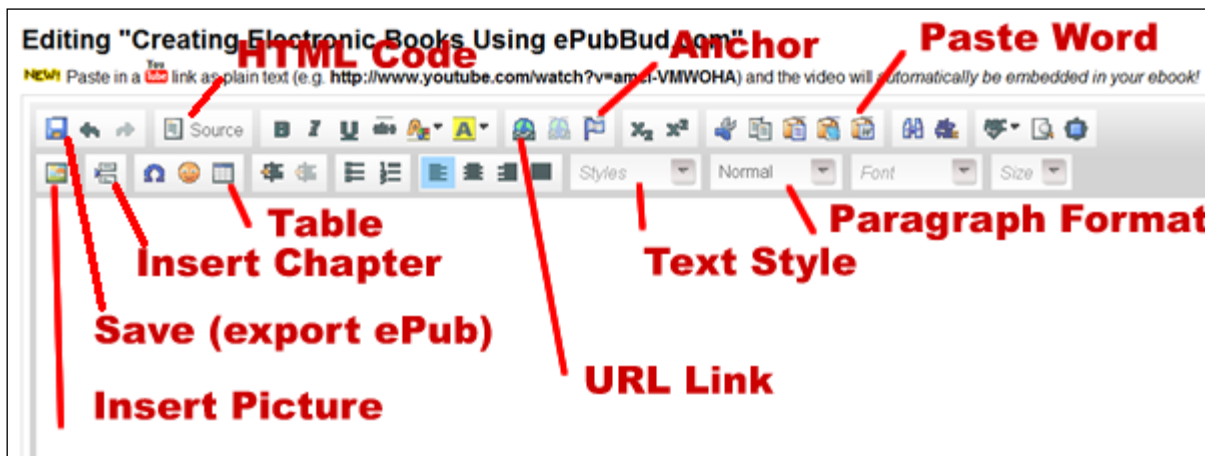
Editing "Creating Electronic Books Using ePubBud.com"

HTML Code

Anchor

Paste Word

NEW! Paste in a YouTube link as plain text (e.g. http://www.youtube.com/watch?v=amel-VMWOHA) and the video will automatically be embedded in your ebook!

Source

Styles

Normal

Font

Size

Table

Paragraph Format

Insert Chapter

Text Style

Save (export ePub)

URL Link

Insert Picture